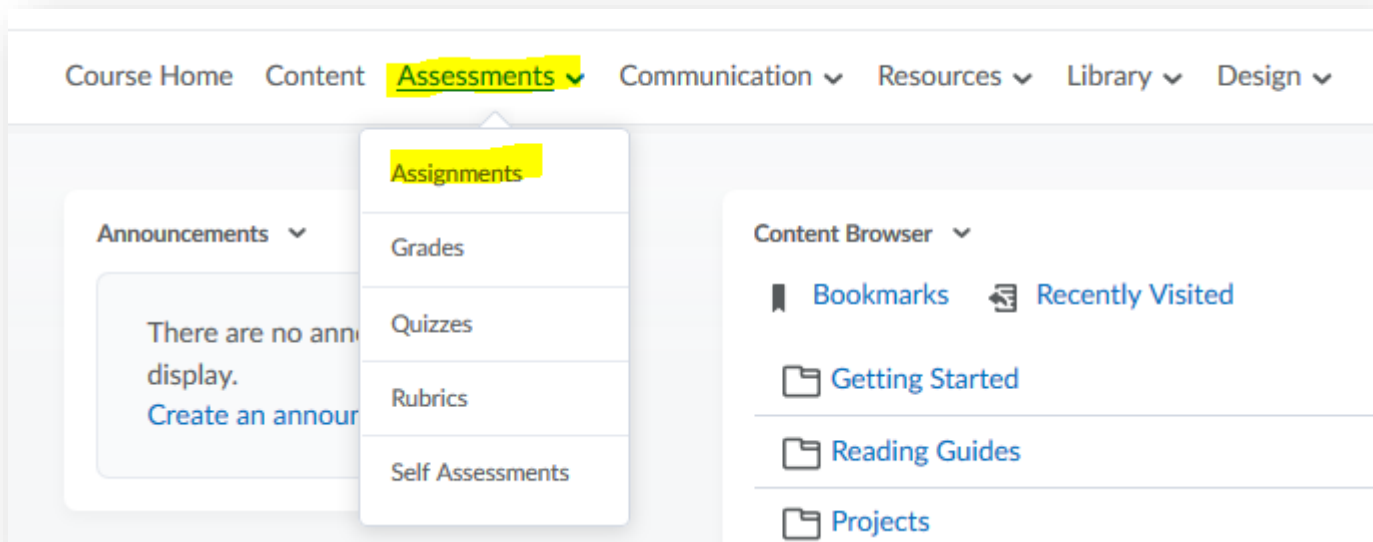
Course Home Content Assessments Communication Resources Library Design

Assignments
Grades
Quizzes
Rubrics
Self Assessments

Announcements

There are no ann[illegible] display.
Create an annou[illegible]

Content Browser

Bookmarks Recently Visited

Getting Started
Reading Guides
Projects